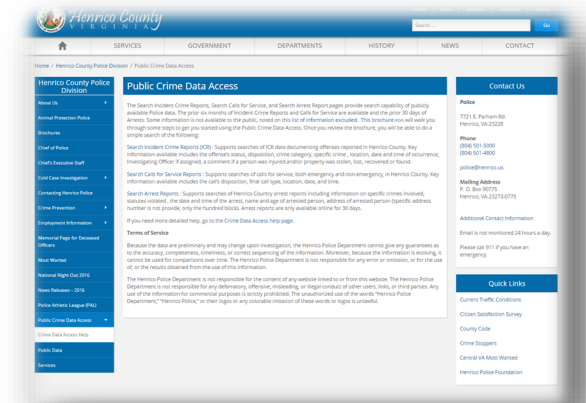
Henrico County
VIRGINIA

Search...
Go

SERVICES
GOVERNMENT
DEPARTMENTS
HISTORY
NEWS
CONTACT

Home / Henrico County Police Division / Public Crime Data Access

Henrico County Police Division

About Us
Animal Protection Police
Brochures
Chief of Police
Chief's Executive Staff
Cold Case Investigation
Contacting Henrico Police
Crime Prevention
Employment Information
Memorial Page for Deceased Officers
Most Wanted
National Night Out 2016
News Releases - 2016
Police Athletic League (PAL)
Public Crime Data Access
Crime Data Access Help
Public Data
Services

Public Crime Data Access

The Search Incident Crime Reports, Search Calls for Service, and Search Arrest Report pages provide search capability of publicly available Police data. The prior six months of Incident Crime Reports and Calls for Service are available and the prior 30 days of Arrests. Some information is not available to the public, noted on this list of information excluded. This brochure will walk you through some steps to get you started using the Public Crime Data Access. Once you review the brochure, you will be able to do a simple search of the following:

Search Incident Crime Reports (ICR) : Supports searches of ICR data documenting offenses reported in Henrico County. Key information available includes the offense's status, disposition, crime category, specific crime , location, date and time of occurrence, Investigating Officer. If assigned, a comment if a person was injured and/or property was stolen, lost, recovered or found.

Search Calls for Service Reports : Supports searches of calls for service, both emergency and non-emergency, in Henrico County. Key information available includes the call's disposition, final call type, location, date, and time.

Search Arrest Reports : Supports searches of Henrico County arrest reports including information on specific crimes involved, statutes violated , the date and time of the arrest, name and age of arrested person, address of arrested person (specific address number is not provide, only the hundred block). Arrest reports are only available online for 30 days.

If you need more detailed help, go to the Crime Data Access help page.

Terms of Service

Because the data are preliminary and may change upon investigation, the Henrico Police Department cannot give any guarantees as to the accuracy, completeness, timeliness, or correct sequencing of the information. Moreover, because the information is evolving, it cannot be used for comparisons over time. The Henrico Police Department is not responsible for any error or omission, or for the use of, or the results obtained from the use of this information.

The Henrico Police Department is not responsible for the content of any website linked to or from this website. The Henrico Police Department is not responsible for any defamatory, offensive, misleading, or illegal conduct of other users, links, or third parties. Any use of the information for commercial purposes is strictly prohibited. The unauthorized use of the words "Henrico Police Department," "Henrico Police," or their logos or any colorable imitation of these words or logos is unlawful.

Contact Us

Police

7721 E. Parham Rd.
Henrico, VA 23228

Phone
(804) 501-5000
(804) 501-4800

police@henrico.us

Mailing Address
P. O. Box 90775
Henrico, VA 23273-0775

Additional Contact Information

Email is not monitored 24 hours a day.

Please call 911 if you have an emergency.

Quick Links

Current Traffic Conditions
Citizen Satisfaction Survey
County Code
Crime Stoppers
Central VA Most Wanted
Henrico Police Foundation